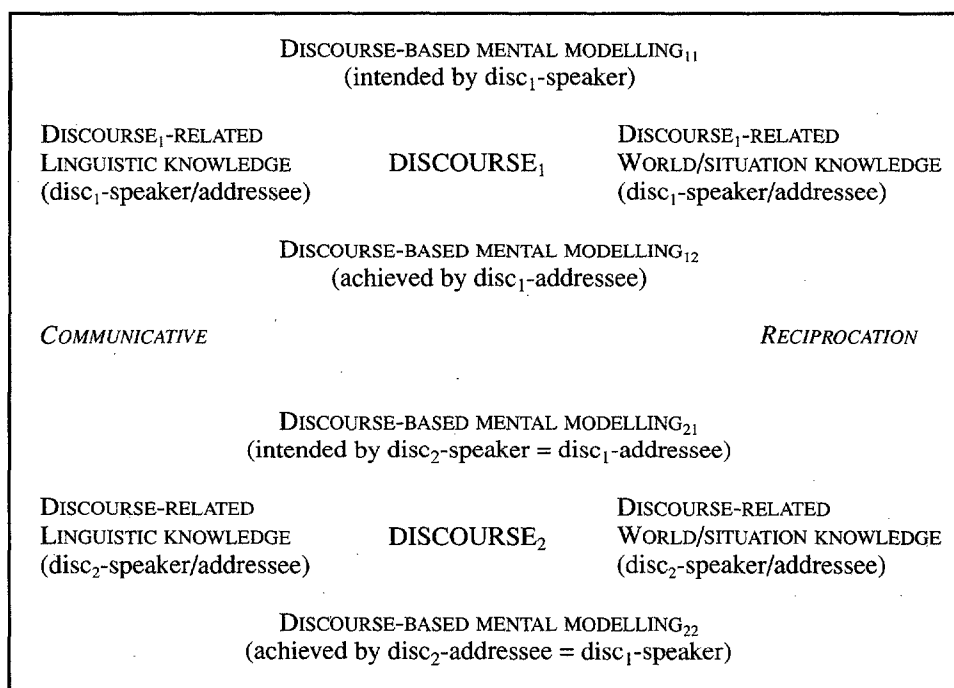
DISCOURSE-BASED MENTAL MODELLING$_{11}$
(intended by disc$_1$-speaker)

DISCOURSE$_1$-RELATED
LINGUISTIC KNOWLEDGE
(disc$_1$-speaker/addressee)

DISCOURSE$_1$

DISCOURSE$_1$-RELATED
WORLD/SITUATION KNOWLEDGE
(disc$_1$-speaker/addressee)

DISCOURSE-BASED MENTAL MODELLING$_{12}$
(achieved by disc$_1$-addressee)

COMMUNICATIVE

RECIPROCATION

DISCOURSE-BASED MENTAL MODELLING$_{21}$
(intended by disc$_2$-speaker = disc$_1$-addressee)

DISCOURSE-RELATED
LINGUISTIC KNOWLEDGE
(disc$_2$-speaker/addressee)

DISCOURSE$_2$

DISCOURSE-RELATED
WORLD/SITUATION KNOWLEDGE
(disc$_2$-speaker/addressee)

DISCOURSE-BASED MENTAL MODELLING$_{22}$
(achieved by disc$_2$-addressee = disc$_1$-speaker)